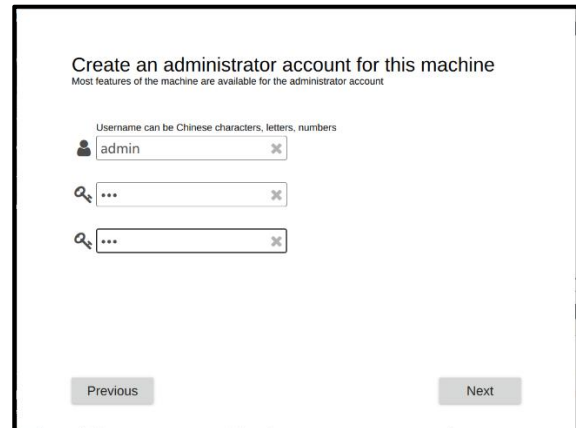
Create an administrator account for this machine
Most features of the machine are available for the administrator account

Username can be Chinese characters, letters, numbers

admin

•••

•••

Previous

Next